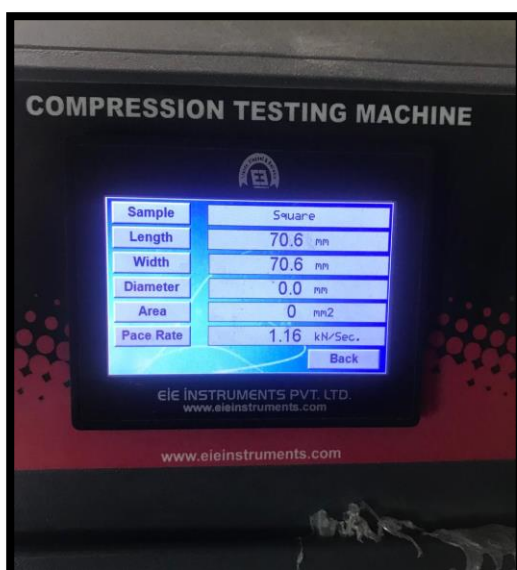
COMPRESSION TESTING MACHINE

| | |
|---|---|
| Sample | Square |
| Length | 70.6 mm |
| Width | 70.6 mm |
| Diameter | 0.0 mm |
| Area | 0 mm2 |
| Pace Rate | 1.16 kN/Sec. |

Back

EIE INSTRUMENTS PVT. LTD.
www.eieinstruments.com

www.eieinstruments.com